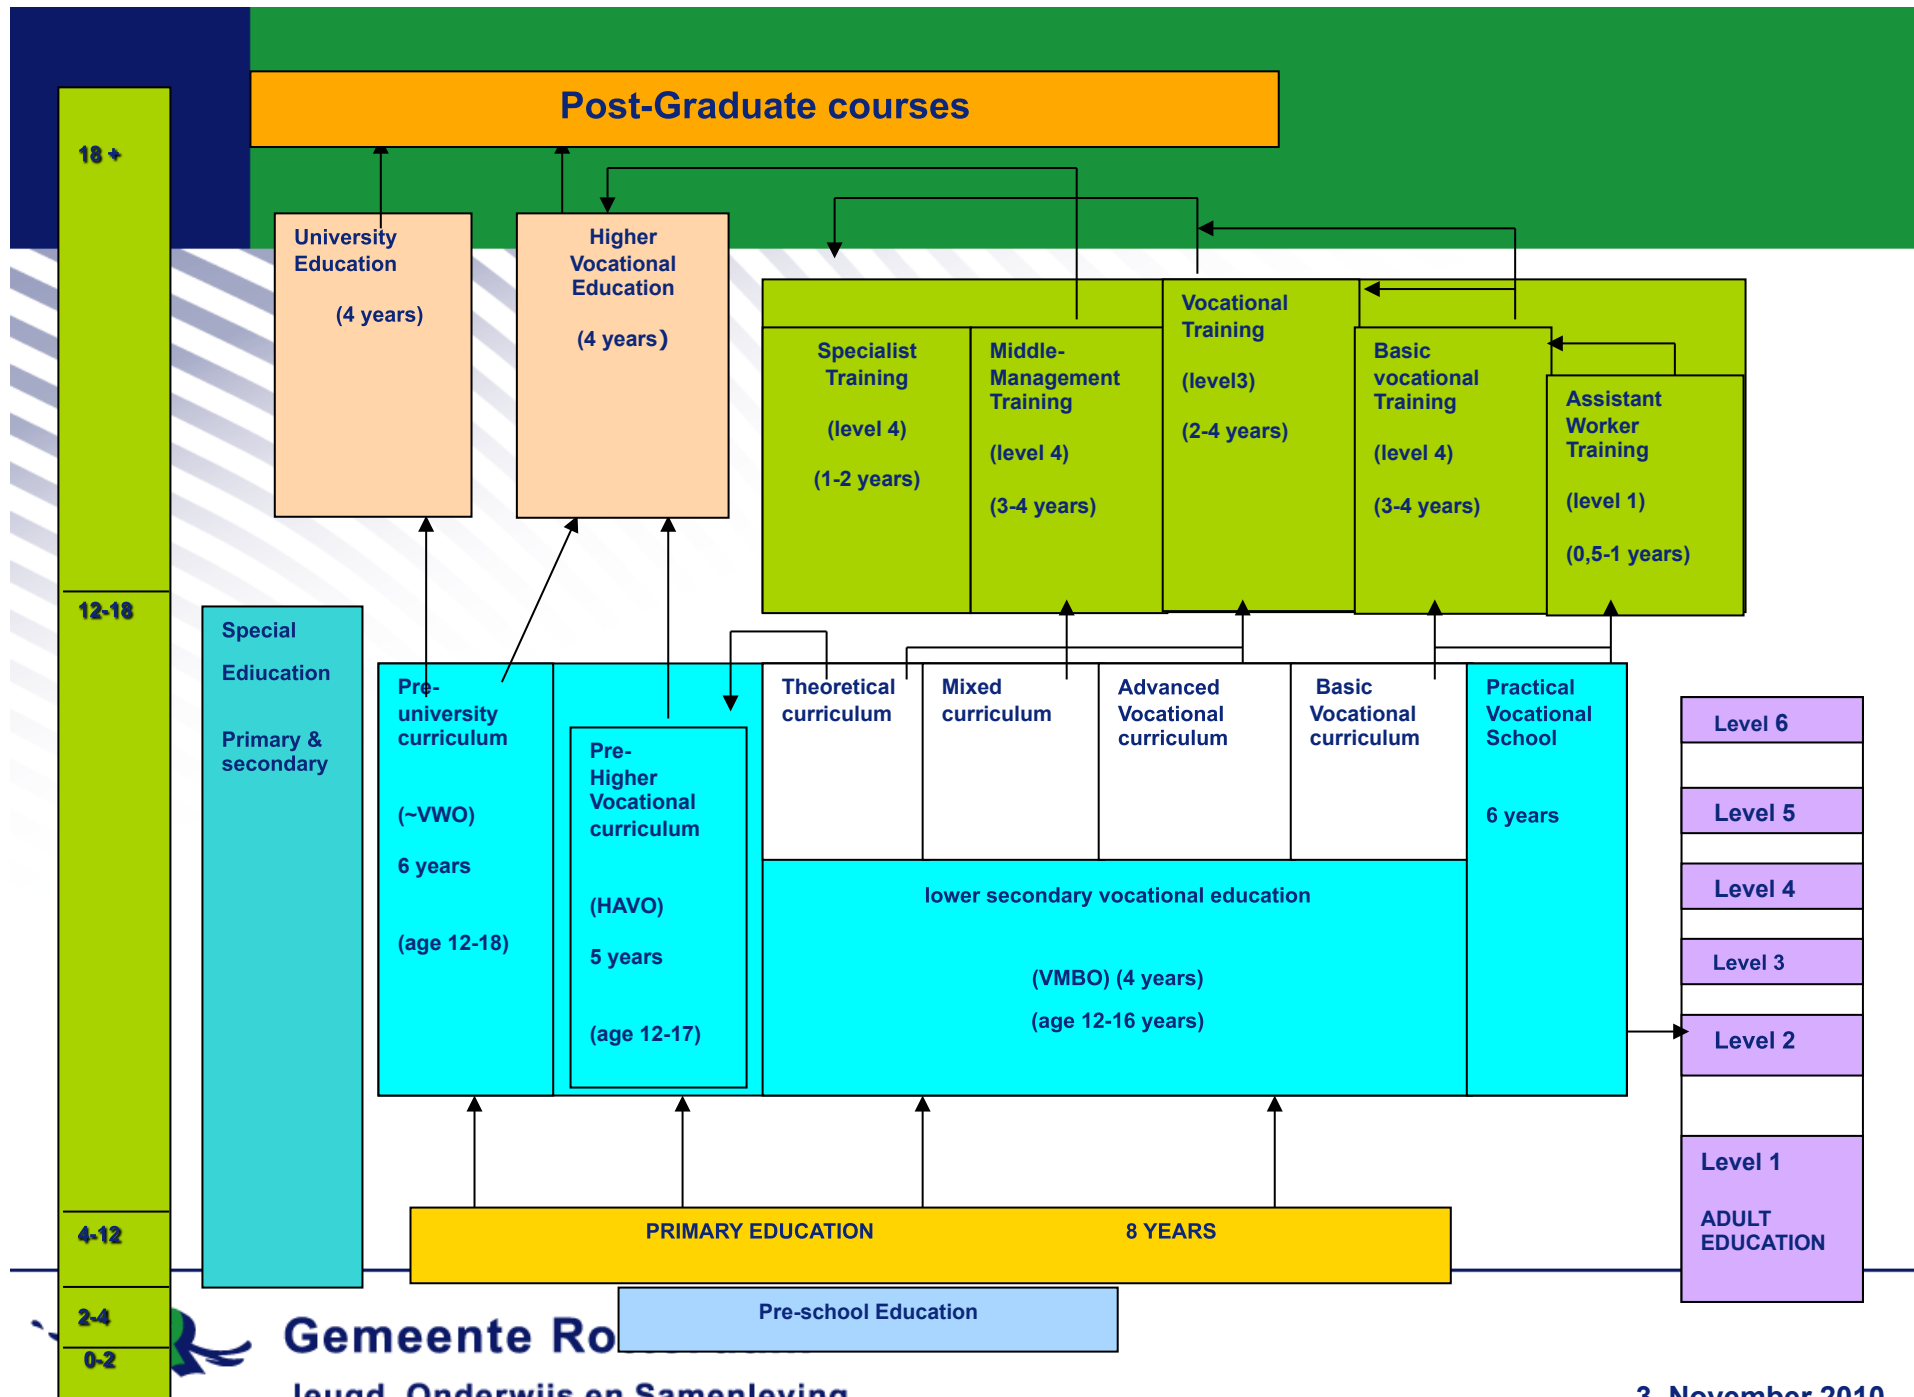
Post-Graduate courses

18 +

University Education

(4 years)

Higher Vocational Education

(4 years)

Specialist Training

(level 4)

(1-2 years)

Middle-Management Training

(level 4)

(3-4 years)

Vocational Training

(level3)

(2-4 years)

Basic vocational Training

(level 4)

(3-4 years)

Assistant Worker Training

(level 1)

(0,5-1 years)

12-18

Special

Ediucation

Primary & secondary

Pre-university curriculum

(~VWO)

6 years

(age 12-18)

Pre-Higher Vocational curriculum

(HAVO)

5 years

(age 12-17)

Theoretical curriculum

Mixed curriculum

Advanced Vocational curriculum

Basic Vocational curriculum

Practical Vocational School

6 years

lower secondary vocational education

(VMBO) (4 years)

(age 12-16 years)

Level 6

Level 5

Level 4

Level 3

Level 2

Level 1

ADULT EDUCATION

4-12

PRIMARY EDUCATION 8 YEARS

2-4

0-2

Gemeente Ro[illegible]

Pre-school Education

Jeugd, Onderwijs en Samenleving

3 November 2010